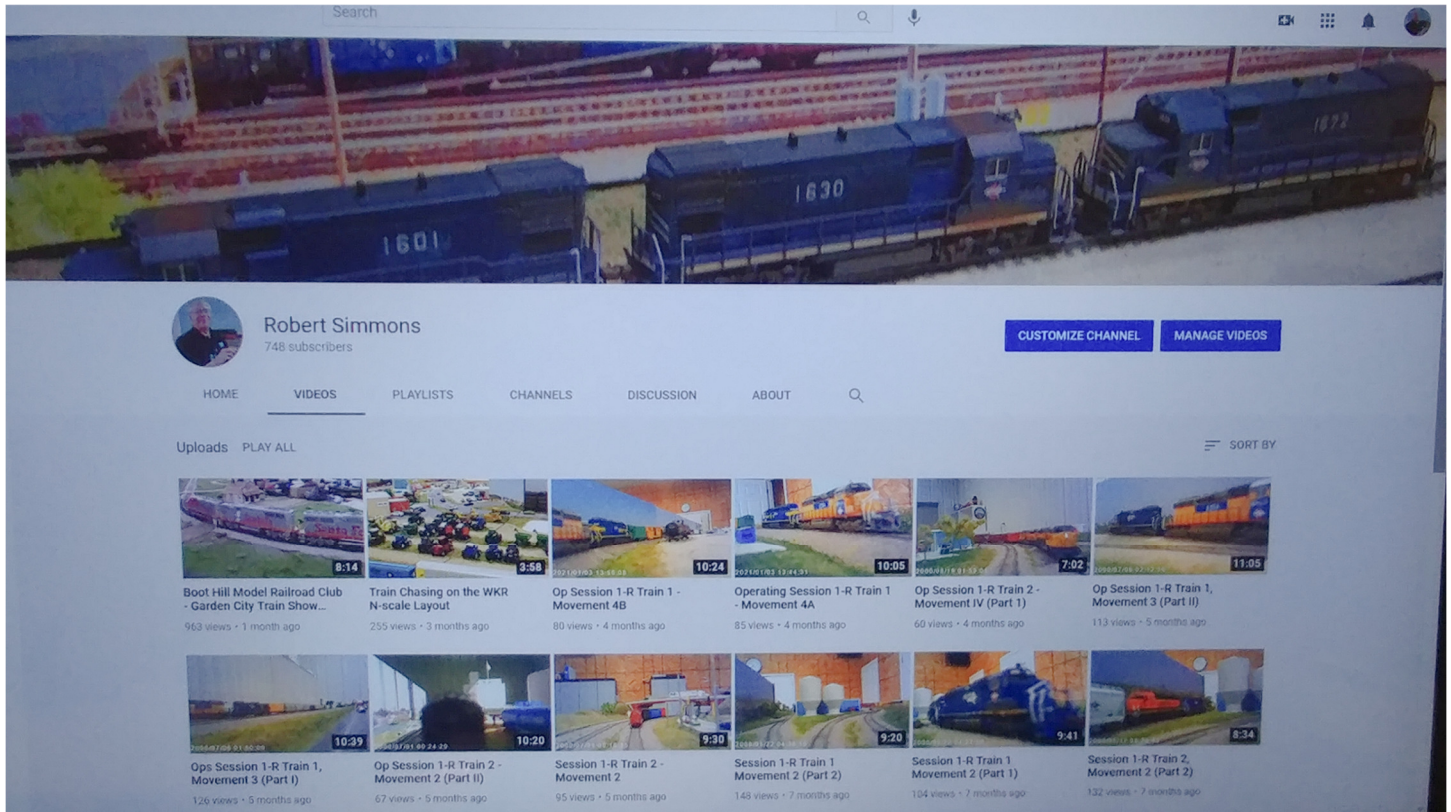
Search

1601 1630 1672

Robert Simmons
748 subscribers

CUSTOMIZE CHANNEL MANAGE VIDEOS

HOME VIDEOS PLAYLISTS CHANNELS DISCUSSION ABOUT

Uploads PLAY ALL SORT BY

8:14
Boot Hill Model Railroad Club - Garden City Train Show...
963 views • 1 month ago

3:58
Train Chasing on the WKR N-scale Layout
255 views • 3 months ago

10:24
Op Session 1-R Train 1 - Movement 4B
80 views • 4 months ago

10:05
Operating Session 1-R Train 1 - Movement 4A
85 views • 4 months ago

7:02
Op Session 1-R Train 2 - Movement IV (Part 1)
60 views • 4 months ago

11:05
Op Session 1-R Train 1, Movement 3 (Part II)
113 views • 5 months ago

10:39
Ops Session 1-R Train 1, Movement 3 (Part I)
126 views • 5 months ago

10:20
Op Session 1-R Train 2 - Movement 2 (Part II)
67 views • 5 months ago

9:30
Session 1-R Train 2 - Movement 2
95 views • 5 months ago

9:20
Session 1-R Train 1 Movement 2 (Part 2)
148 views • 7 months ago

9:41
Session 1-R Train 1 Movement 2 (Part 1)
104 views • 7 months ago

8:34
Session 1-R Train 2, Movement 2 (Part 2)
132 views • 7 months ago